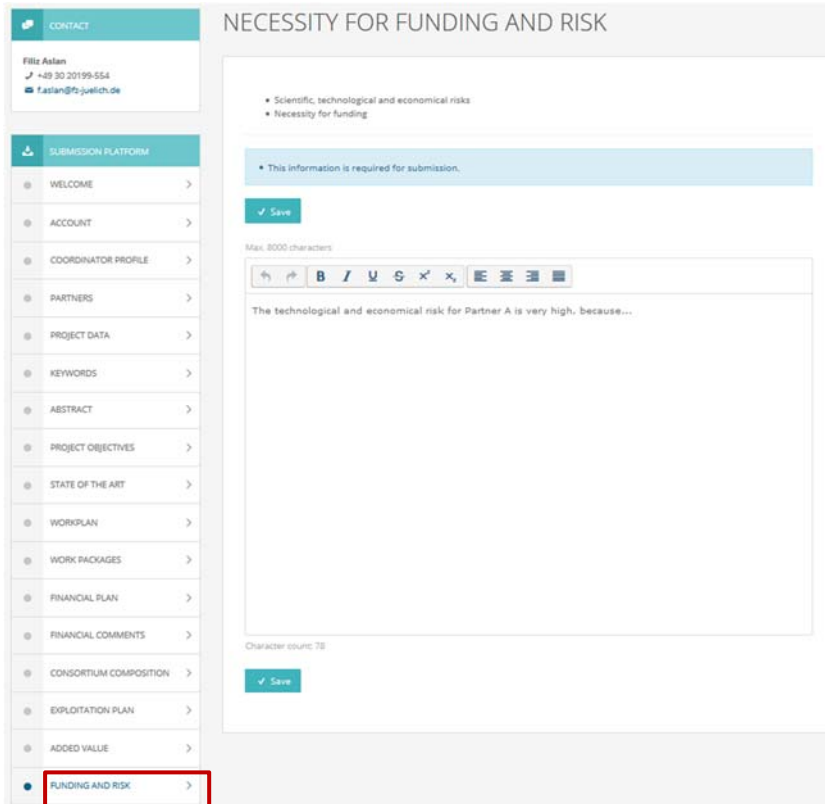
CONTACT

Filiz Aslan
+49 30 20199-554
f.aslan@fz-juelich.de

SUBMISSION PLATFORM
WELCOME
ACCOUNT
COORDINATOR PROFILE
PARTNERS
PROJECT DATA
KEYWORDS
ABSTRACT
PROJECT OBJECTIVES
STATE OF THE ART
WORKPLAN
WORK PACKAGES
FINANCIAL PLAN
FINANCIAL COMMENTS
CONSORTIUM COMPOSITION
EXPLOITATION PLAN
ADDED VALUE
FUNDING AND RISK

NECESSITY FOR FUNDING AND RISK

• Scientific, technological and economical risks
• Necessity for funding

• This information is required for submission.

✓ Save

Max. 8000 characters

B I U S x² x₂

The technological and economical risk for Partner A is very high, because...

Character count: 78

✓ Save